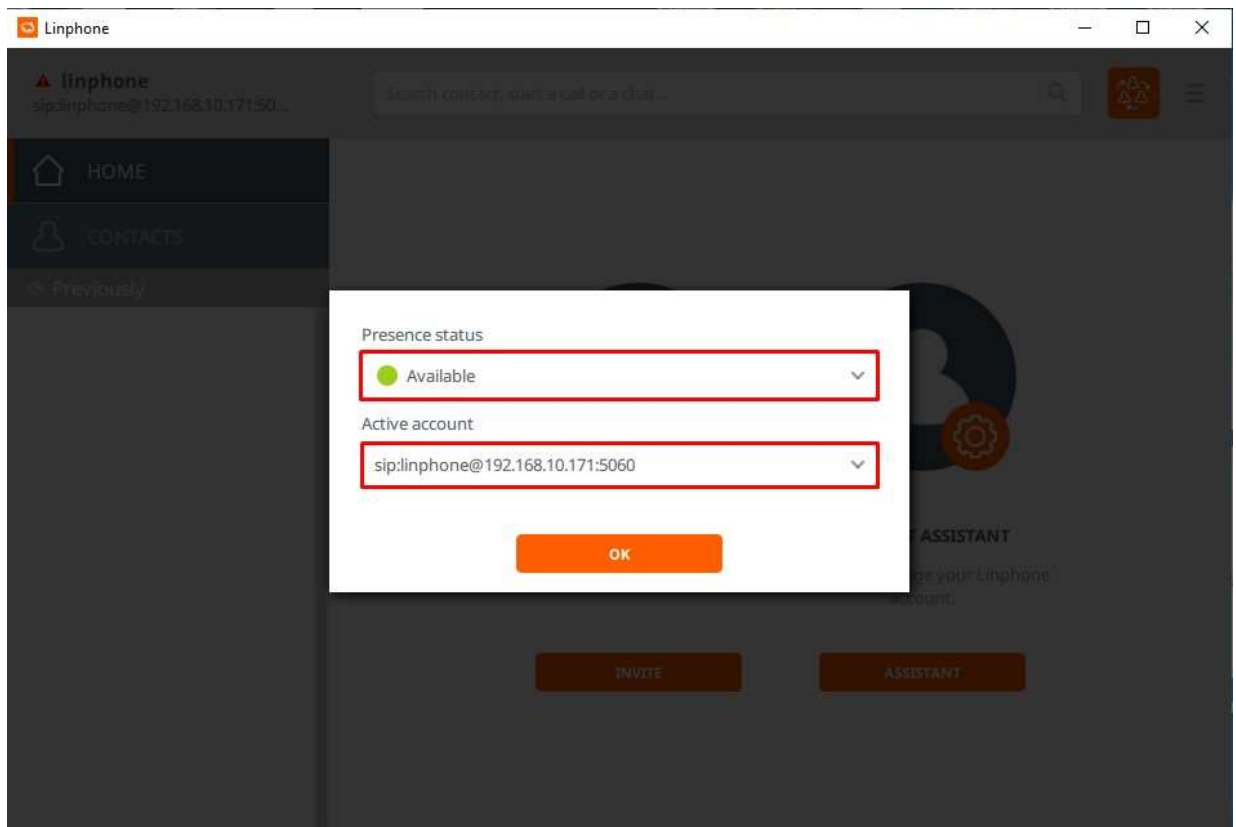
Linphone

linphone
sip:linphone@192.168.10.171:50...

Search contact, start a call or a chat...

HOME

CONTACTS

Previously

Presence status

Available

Active account

sip:linphone@192.168.10.171:5060

OK

ASSISTANT

ge your Linphone account.

INVITE

ASSISTANT